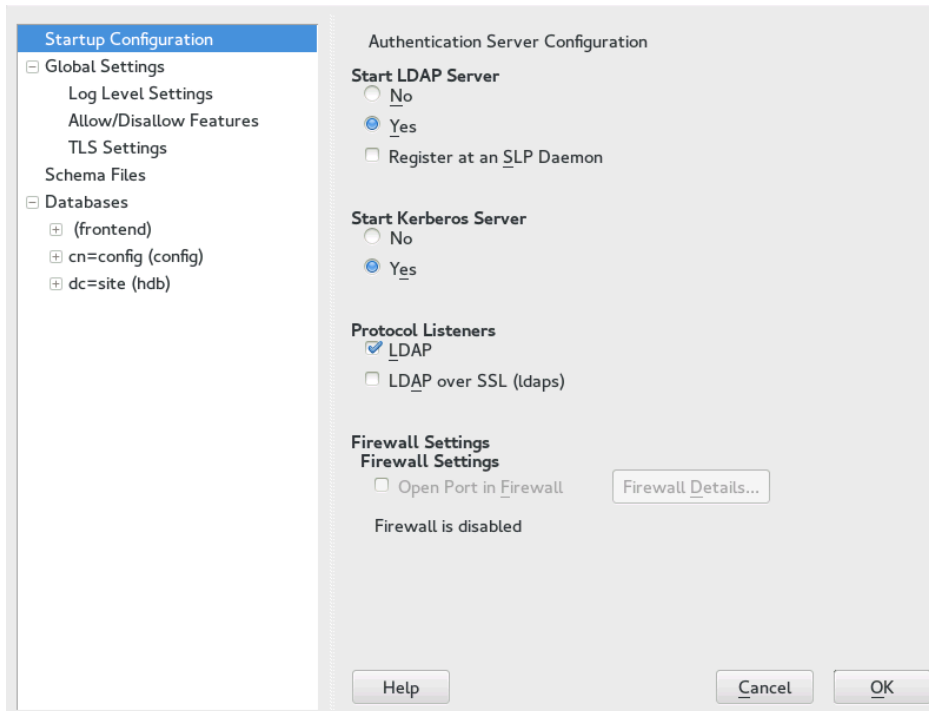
Startup Configuration
⊟ Global Settings
Log Level Settings
Allow/Disallow Features
TLS Settings
Schema Files
⊟ Databases
⊞ (frontend)
⊞ cn=config (config)
⊞ dc=site (hdb)

Authentication Server Configuration

Start LDAP Server
No
Yes
Register at an SLP Daemon

Start Kerberos Server
No
Yes

Protocol Listeners
LDAP
LDAP over SSL (ldaps)

Firewall Settings
Firewall Settings
Open Port in Firewall
Firewall Details...
Firewall is disabled

Help
Cancel
OK